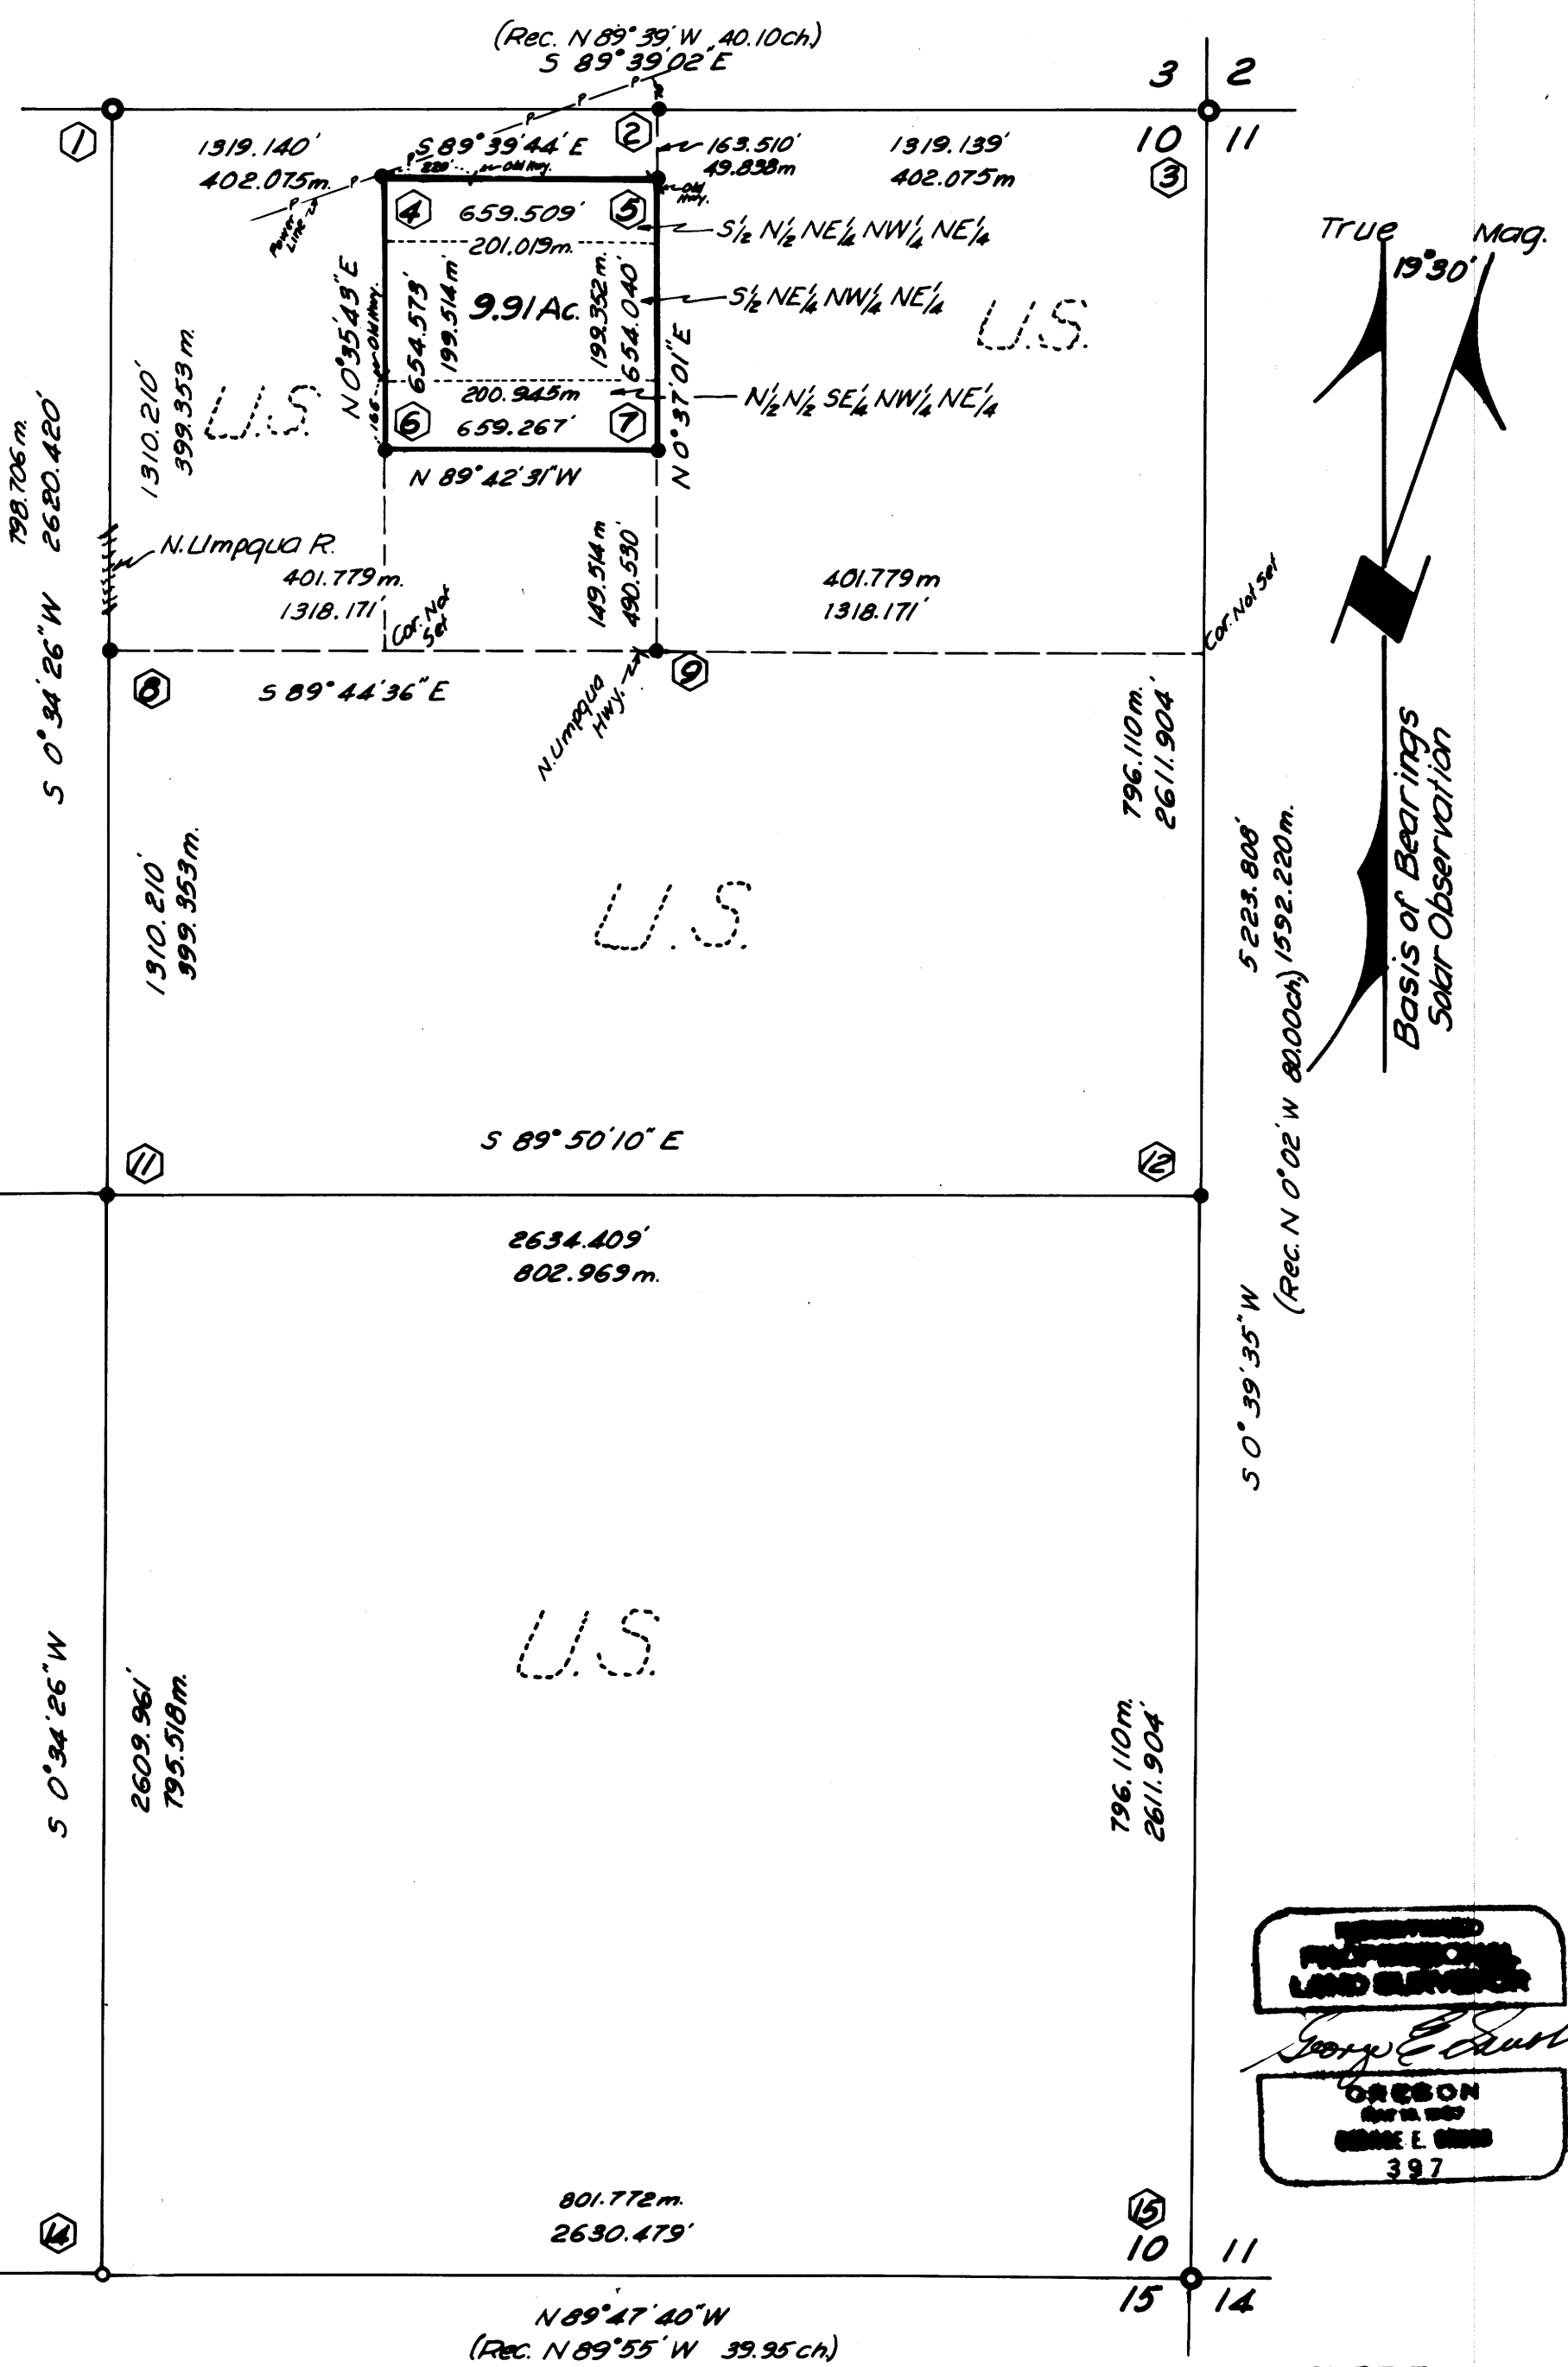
(Rec. N 89° 39' W 40.10ch)
S 89° 39' 02" E

3 2
10 11

1
2
3

1319.140'
402.075m.

S 89° 39' 44" E
220' Old Hwy.

163.510'
49.838m

1319.139'
402.075m

Power Line

Old Hwy.

4 659.509' 5
201.019m.

S½ N½ NE¼ NW¼ NE¼

True Mag.
19°30'

N 0° 35' 43" E
654.573'
199.514m
9.91 Ac.
199.352m.
654.040'
N 0° 37' 01" E

S½ NE¼ NW¼ NE¼

U.S.

U.S.

1310.210'
399.353m.

798.706m.
2620.420'

200.945m
6 659.267' 7
N 89° 42' 31" W

N½ N½ SE¼ NW¼ NE¼

Old Hwy.
165

N. Umpqua R.

401.779m.
1318.171'

Cor. Not Set

149.514m
490.530'

401.779m
1318.171'

Cor. Not Set

S 0° 34' 26" W

8
S 89° 44' 36" E

9
N. Umpqua Hwy.

796.110m.
2611.904'

1310.210'
399.353m.

U.S.

5223.808'
1592.220m.

Basis of Bearings
Solar Observation

(Rec. N 0° 02' W 80.00ch)

S 89° 50' 10" E

11
12

2634.409'
802.969m.

S 0° 39' 35" W

U.S.

S 0° 34' 26" W
2609.961'
795.518m.

796.110m.
2611.904'

REGISTERED
PROFESSIONAL
LAND SURVEYOR
George E. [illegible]
OREGON
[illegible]
GEORGE E. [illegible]
397

801.772m.
2630.479'

14
15
10 11
15 14

N 89° 47' 40" W
(Rec. N 89° 55' W 39.95ch)